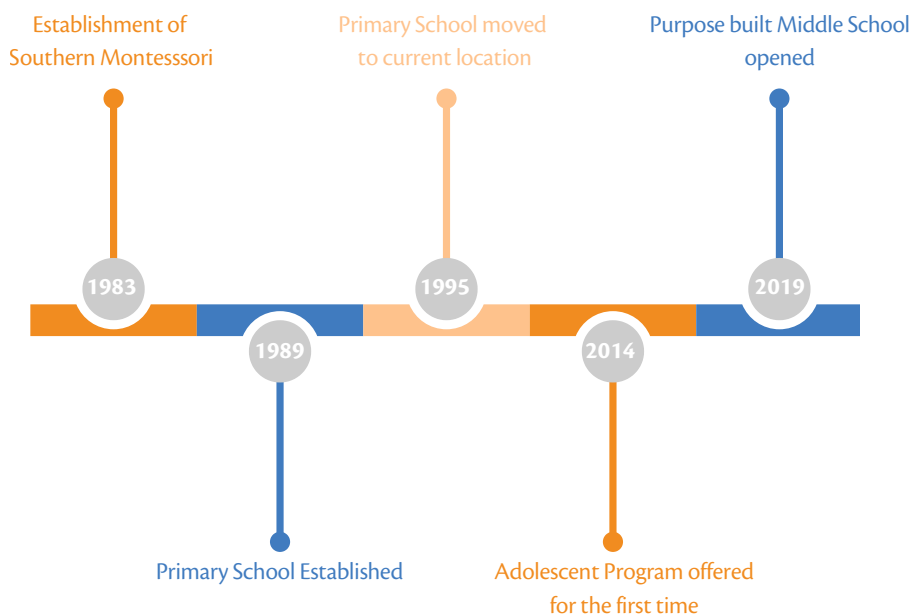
Establishment of Southern Montesssori

Primary School moved to current location

Purpose built Middle School opened

1983

1995

2019

1989

2014

Primary School Established

Adolescent Program offered for the first time